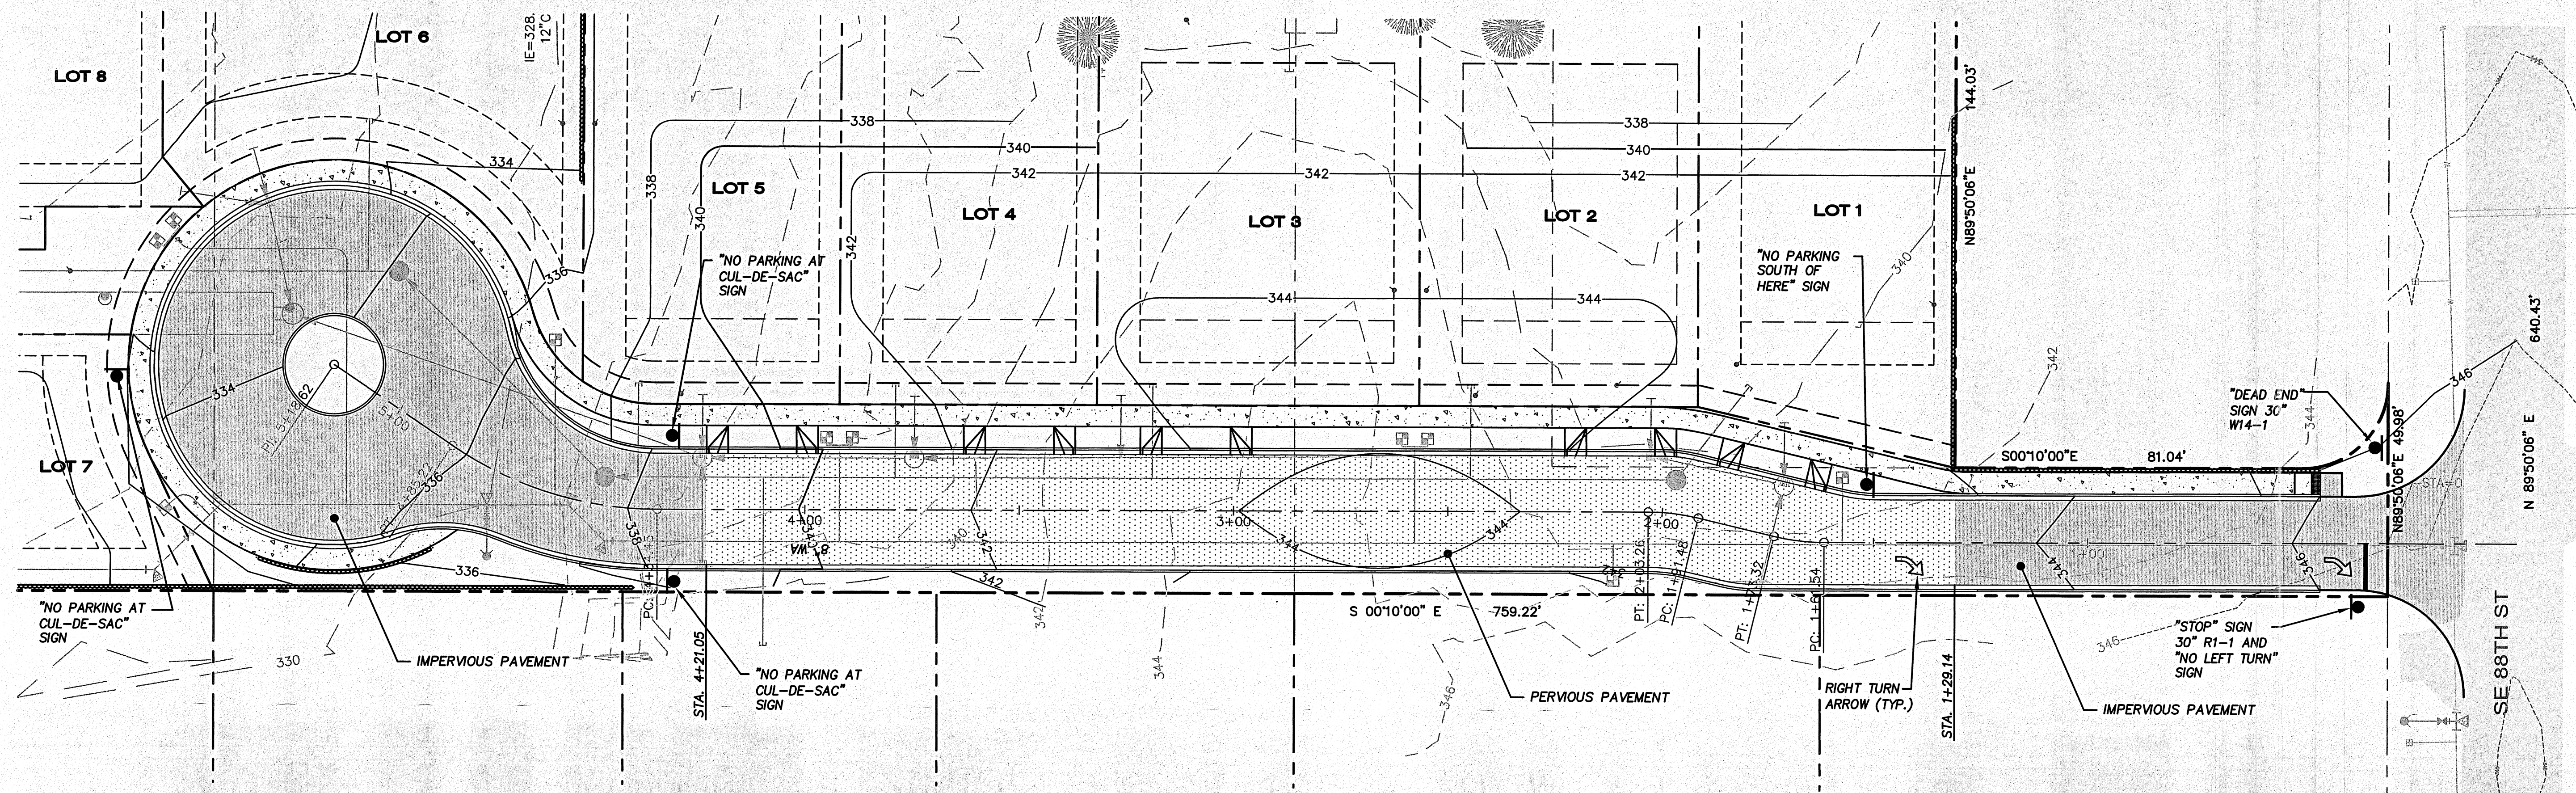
LOT 8
LOT 6
IE=328.
12"C
LOT 5
LOT 4
LOT 3
LOT 2
LOT 1
LOT 7
338
340
342
338
340
342
334
336
344
344
"NO PARKING AT CUL-DE-SAC" SIGN
"NO PARKING SOUTH OF HERE" SIGN
144.03'
N89°50'06"E
340
342
640.43'
346
"DEAD END" SIGN 30" W14-1
344
S00°10'00"E
81.04'
N89°50'06"E 49.98'
N 89°50'06" E
STA=0
PI: 5+18.62
5+00
334
336
PT: 4+85.22
4+00
8' WA
340
342
3+00
344
344
2+00
1+00
336
338
PC: 4+...45
342
PT: 2+03.26
PC: 1+81.48
PT: 1+...32
PC: 1+6...54
S 00°10'00" E
759.22'
346
"STOP" SIGN 30" R1-1 AND "NO LEFT TURN" SIGN
"NO PARKING AT CUL-DE-SAC" SIGN
330
IMPERVIOUS PAVEMENT
STA. 4+21.05
"NO PARKING AT CUL-DE-SAC" SIGN
342
344
346
PERVIOUS PAVEMENT
RIGHT TURN ARROW (TYP.)
STA. 1+29.14
IMPERVIOUS PAVEMENT
SE 88TH ST